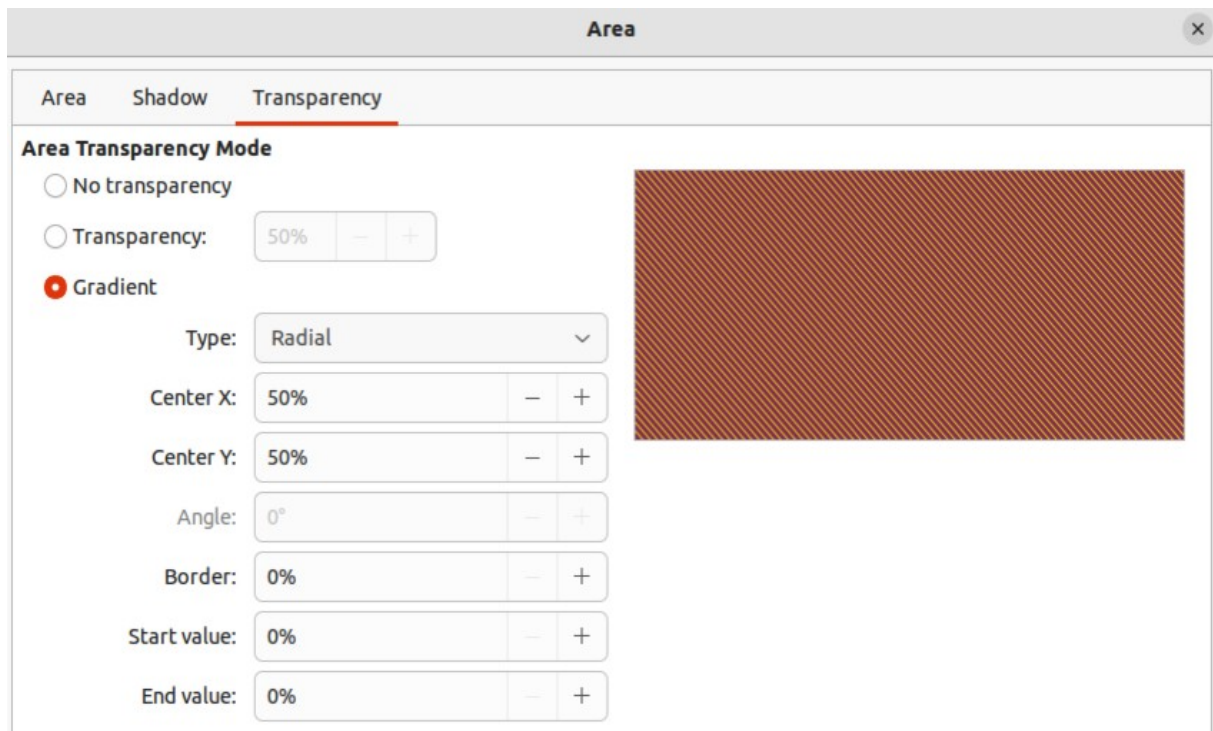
Area

×

Area Shadow Transparency

Area Transparency Mode

No transparency

Transparency: 50% – +

Gradient

Type: Radial

Center X: 50% – +

Center Y: 50% – +

Angle: 0° – +

Border: 0% – +

Start value: 0% – +

End value: 0% – +